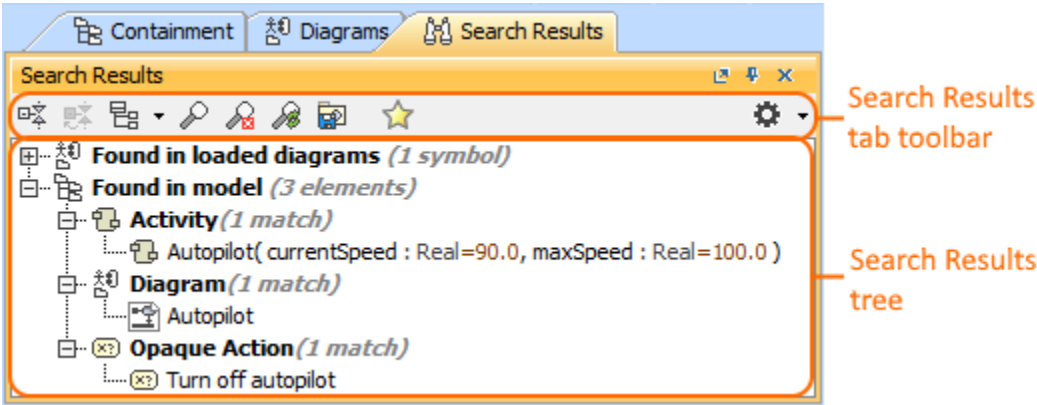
Containment Diagrams Search Results

Search Results

Search Results tab toolbar

Found in loaded diagrams (1 symbol)

Found in model (3 elements)

Activity(1 match)

Autopilot( currentSpeed : Real=90.0, maxSpeed : Real=100.0 )

Diagram(1 match)

Autopilot

Opaque Action(1 match)

Turn off autopilot

Search Results tree